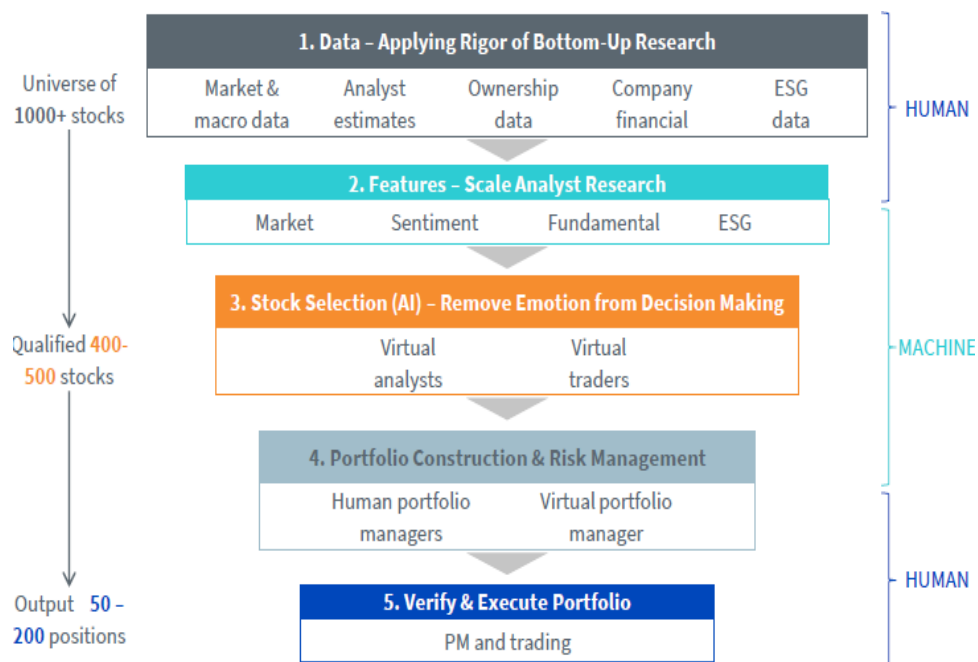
Universe of 1000+ stocks

1. Data – Applying Rigor of Bottom-Up Research

Market & macro data | Analyst estimates | Ownership data | Company financial | ESG data

HUMAN

2. Features – Scale Analyst Research

Market | Sentiment | Fundamental | ESG

Qualified 400-500 stocks

3. Stock Selection (AI) – Remove Emotion from Decision Making

Virtual analysts | Virtual traders

MACHINE

4. Portfolio Construction & Risk Management

Human portfolio managers | Virtual portfolio manager

Output 50 – 200 positions

5. Verify & Execute Portfolio

PM and trading

HUMAN